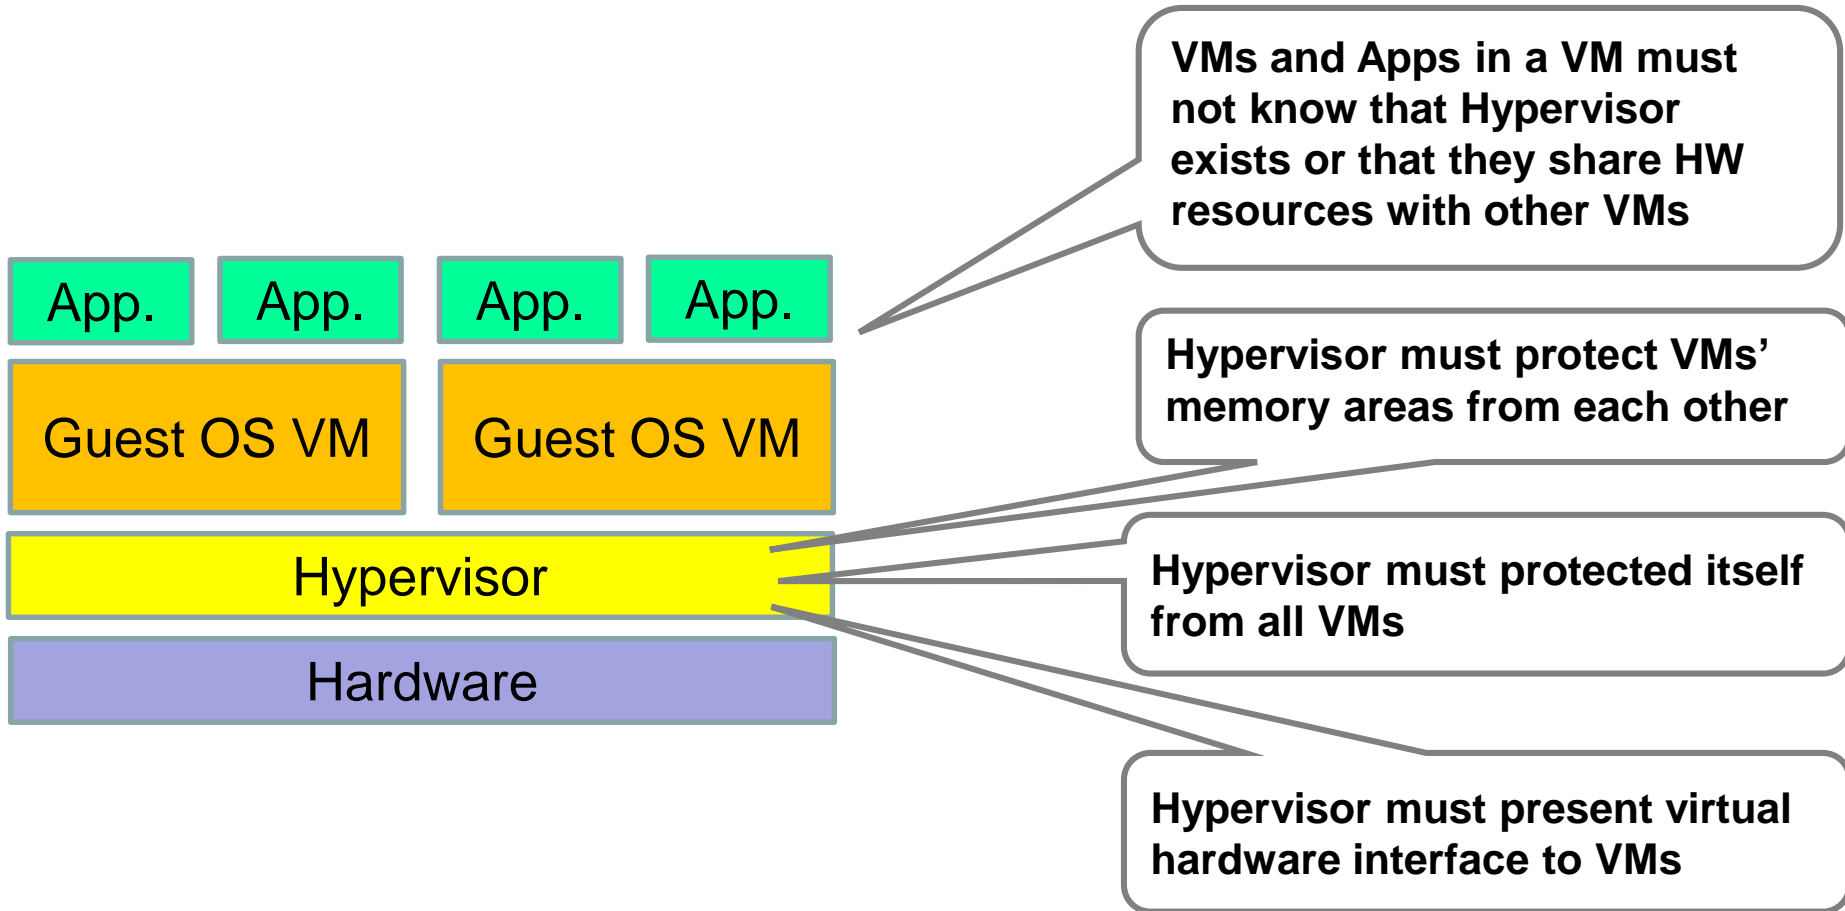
App.

App.

App.

App.

Guest OS VM

Guest OS VM

Hypervisor

Hardware

VMs and Apps in a VM must not know that Hypervisor exists or that they share HW resources with other VMs

Hypervisor must protect VMs' memory areas from each other

Hypervisor must protected itself from all VMs

Hypervisor must present virtual hardware interface to VMs